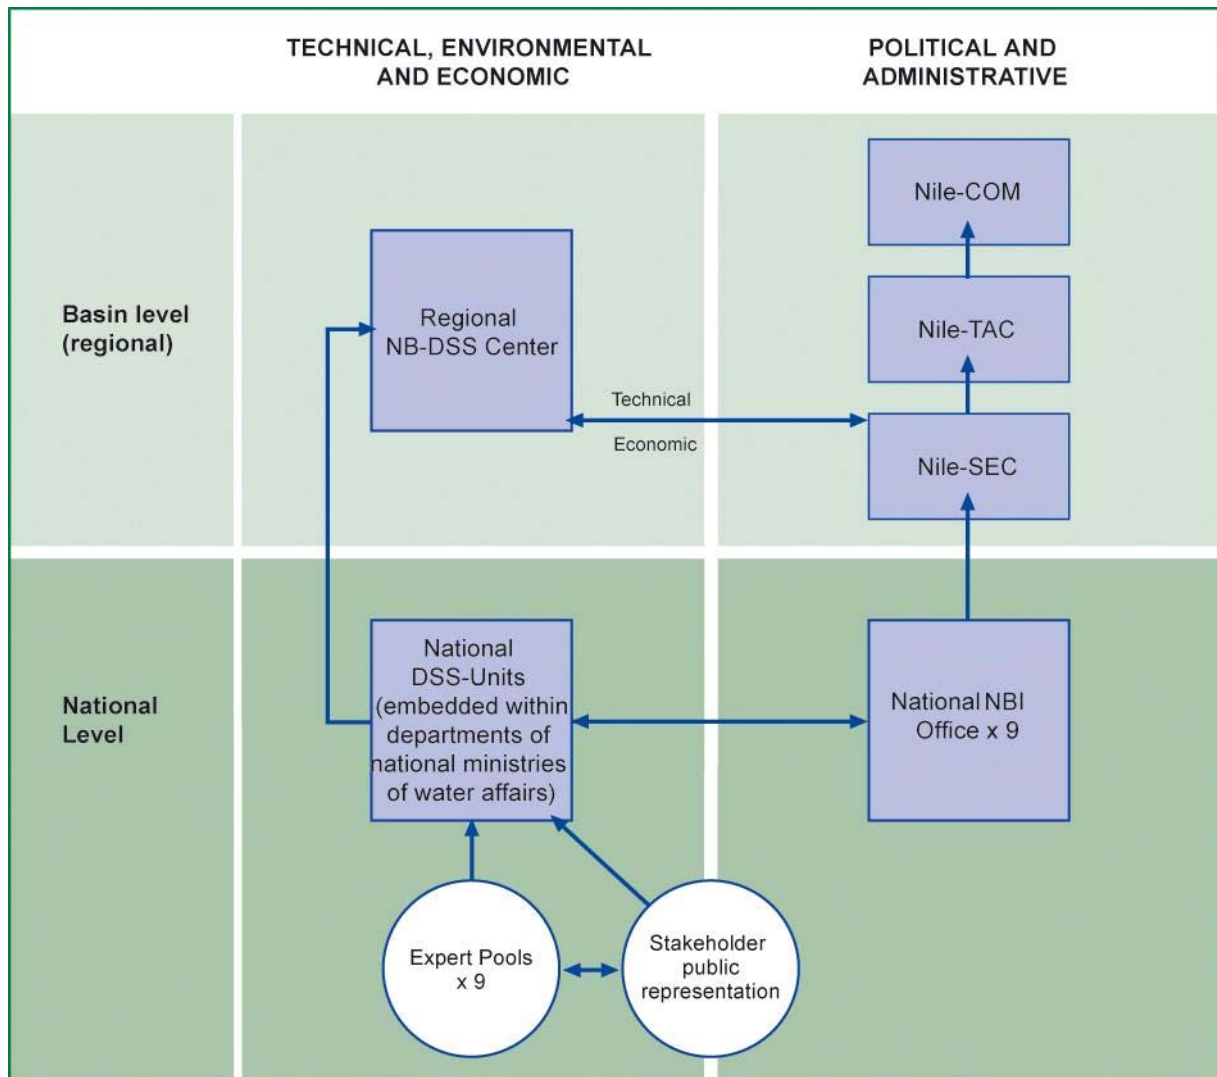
TECHNICAL, ENVIRONMENTAL AND ECONOMIC

POLITICAL AND ADMINISTRATIVE

Basin level (regional)

Nile-COM

Nile-TAC

Regional NB-DSS Center

Technical

Economic

Nile-SEC

National Level

National DSS-Units (embedded within departments of national ministries of water affairs)

National NBI Office x 9

Expert Pools x 9

Stakeholder public representation